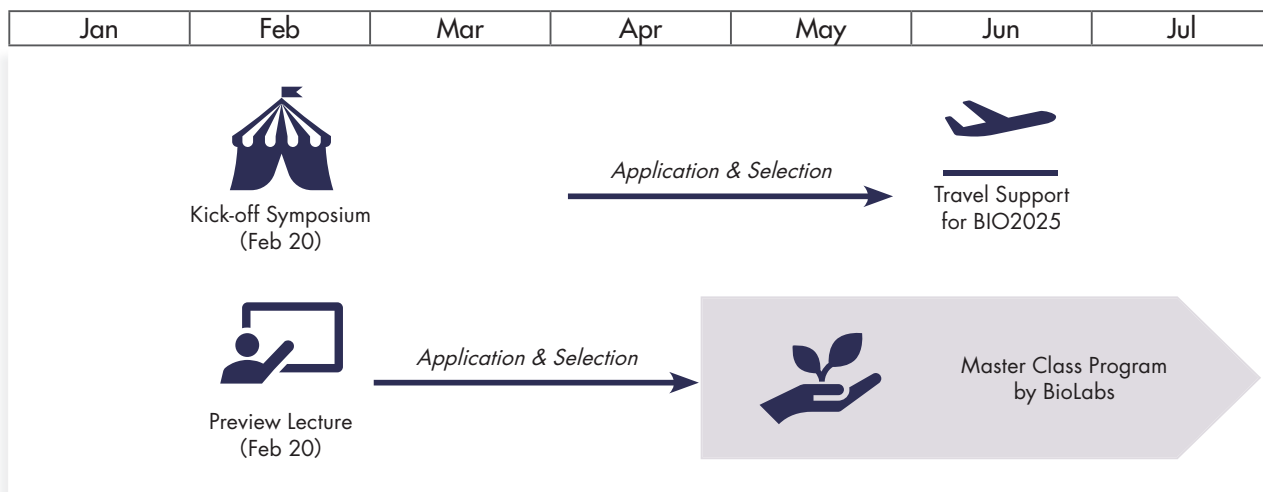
| Jan | Feb | Mar | Apr | May | Jun | Jul |
|---|---|---|---|---|---|---|

Kick-off Symposium (Feb 20)

Application & Selection

Travel Support for BIO2025

Preview Lecture (Feb 20)

Application & Selection

Master Class Program by BioLabs